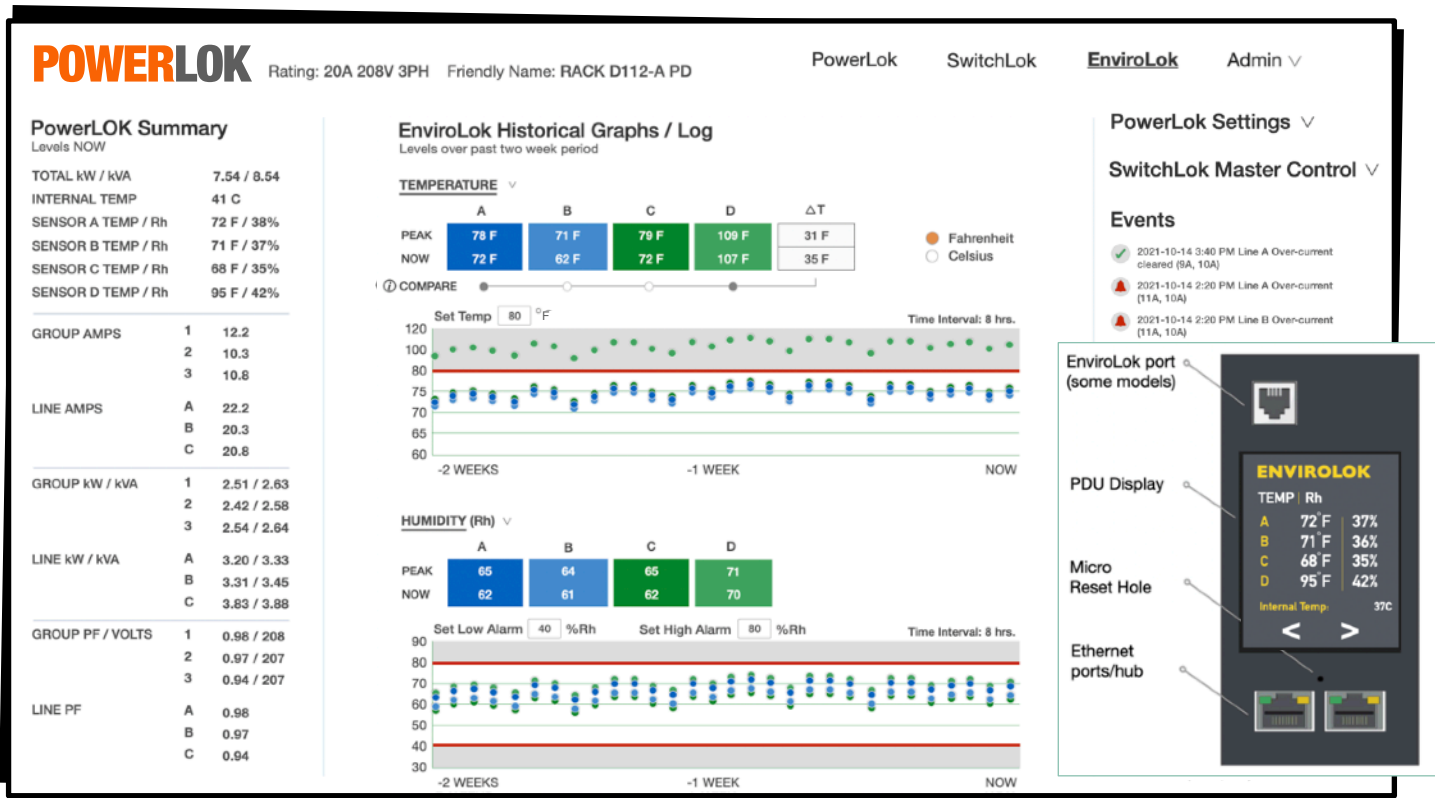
POWERLOK Rating: 20A 208V 3PH Friendly Name: RACK D112-A PD

PowerLok SwitchLok EnviroLok Admin

PowerLOK Summary
Levels NOW

| | |
|---|---|
| TOTAL kW / kVA | 7.54 / 8.54 |
| INTERNAL TEMP | 41 C |
| SENSOR A TEMP / Rh | 72 F / 38% |
| SENSOR B TEMP / Rh | 71 F / 37% |
| SENSOR C TEMP / Rh | 68 F / 35% |
| SENSOR D TEMP / Rh | 95 F / 42% |

| | | |
|---|---|---|
| GROUP AMPS | 1 | 12.2 |
| | 2 | 10.3 |
| | 3 | 10.8 |
| LINE AMPS | A | 22.2 |
| | B | 20.3 |
| | C | 20.8 |
| GROUP kW / kVA | 1 | 2.51 / 2.63 |
| | 2 | 2.42 / 2.58 |
| | 3 | 2.54 / 2.64 |
| LINE kW / kVA | A | 3.20 / 3.33 |
| | B | 3.31 / 3.45 |
| | C | 3.83 / 3.88 |
| GROUP PF / VOLTS | 1 | 0.98 / 208 |
| | 2 | 0.97 / 207 |
| | 3 | 0.94 / 207 |
| LINE PF | A | 0.98 |
| | B | 0.97 |
| | C | 0.94 |

EnviroLok Historical Graphs / Log
Levels over past two week period

TEMPERATURE

| | A | B | C | D | ΔT |
|---|---|---|---|---|---|
| PEAK | 78 F | 71 F | 79 F | 109 F | 31 F |
| NOW | 72 F | 62 F | 72 F | 107 F | 35 F |

Fahrenheit
Celsius

COMPARE

Set Temp 80 °F
Time Interval: 8 hrs.

120 100 80 75 70 65 60
-2 WEEKS -1 WEEK NOW

HUMIDITY (Rh)

| | A | B | C | D |
|---|---|---|---|---|
| PEAK | 65 | 64 | 65 | 71 |
| NOW | 62 | 61 | 62 | 70 |

Set Low Alarm 40 %Rh Set High Alarm 80 %Rh
Time Interval: 8 hrs.

90 80 70 60 50 40 30
-2 WEEKS -1 WEEK NOW

PowerLok Settings
SwitchLok Master Control
Events

2021-10-14 3:40 PM Line A Over-current cleared (9A, 10A)
2021-10-14 2:20 PM Line A Over-current (11A, 10A)
2021-10-14 2:20 PM Line B Over-current (11A, 10A)

EnviroLok port (some models)
PDU Display
Micro Reset Hole
Ethernet ports/hub

ENVIROLOK
TEMP | Rh
A 72°F 37%
B 71°F 36%
C 68°F 35%
D 95°F 42%
Internal Temp: 37C
< >